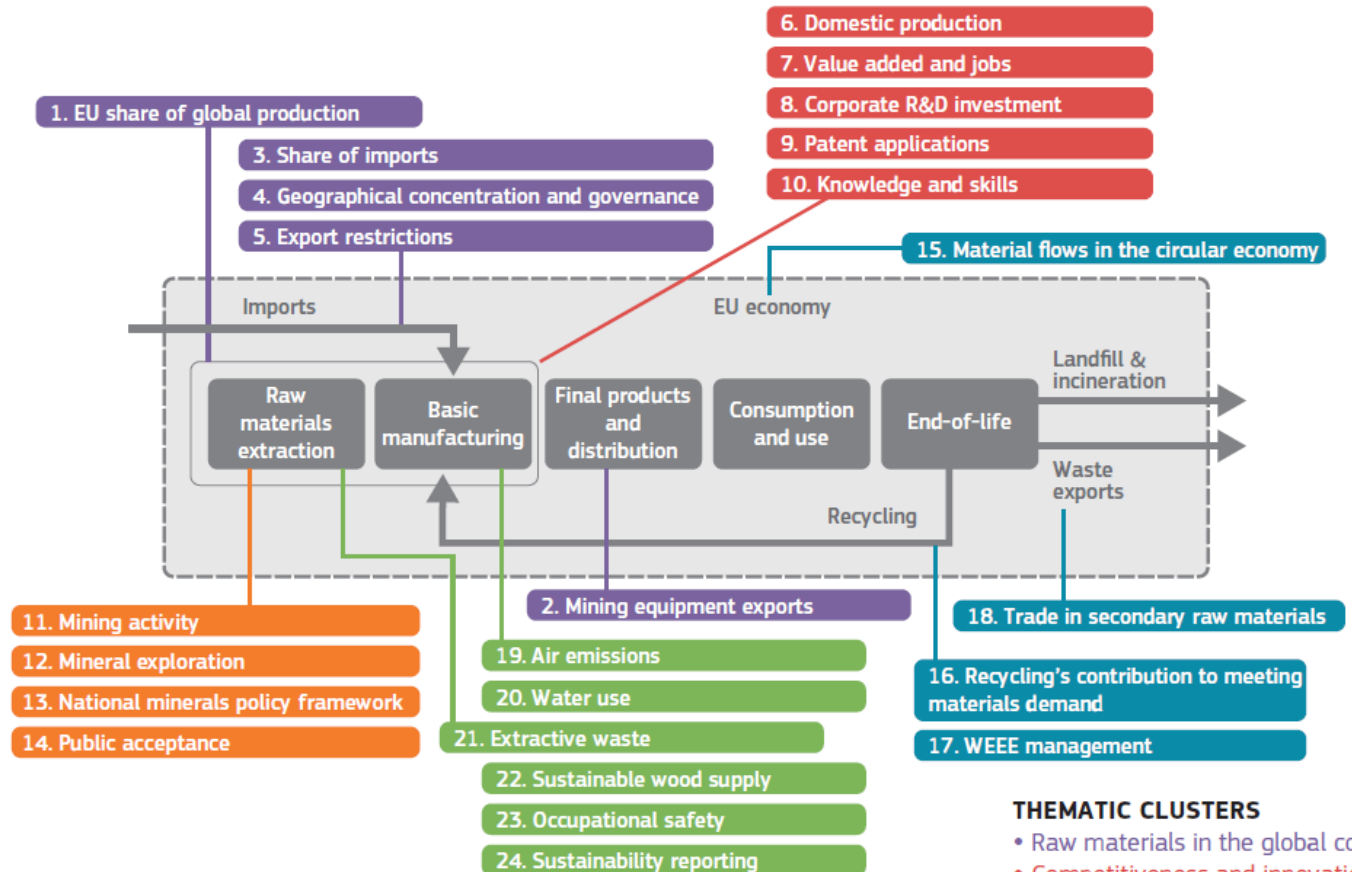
6. Domestic production
7. Value added and jobs
8. Corporate R&D investment
9. Patent applications
10. Knowledge and skills

1. EU share of global production
3. Share of imports
4. Geographical concentration and governance
5. Export restrictions

15. Material flows in the circular economy

Imports

EU economy

Raw materials extraction

Basic manufacturing

Final products and distribution

Consumption and use

End-of-life

Landfill & incineration

Waste exports

Recycling

2. Mining equipment exports

18. Trade in secondary raw materials

11. Mining activity
12. Mineral exploration
13. National minerals policy framework
14. Public acceptance

19. Air emissions
20. Water use
21. Extractive waste
22. Sustainable wood supply
23. Occupational safety
24. Sustainability reporting

16. Recycling's contribution to meeting materials demand
17. WEEE management

THEMATIC CLUSTERS
• Raw materials in the global co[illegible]
• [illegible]